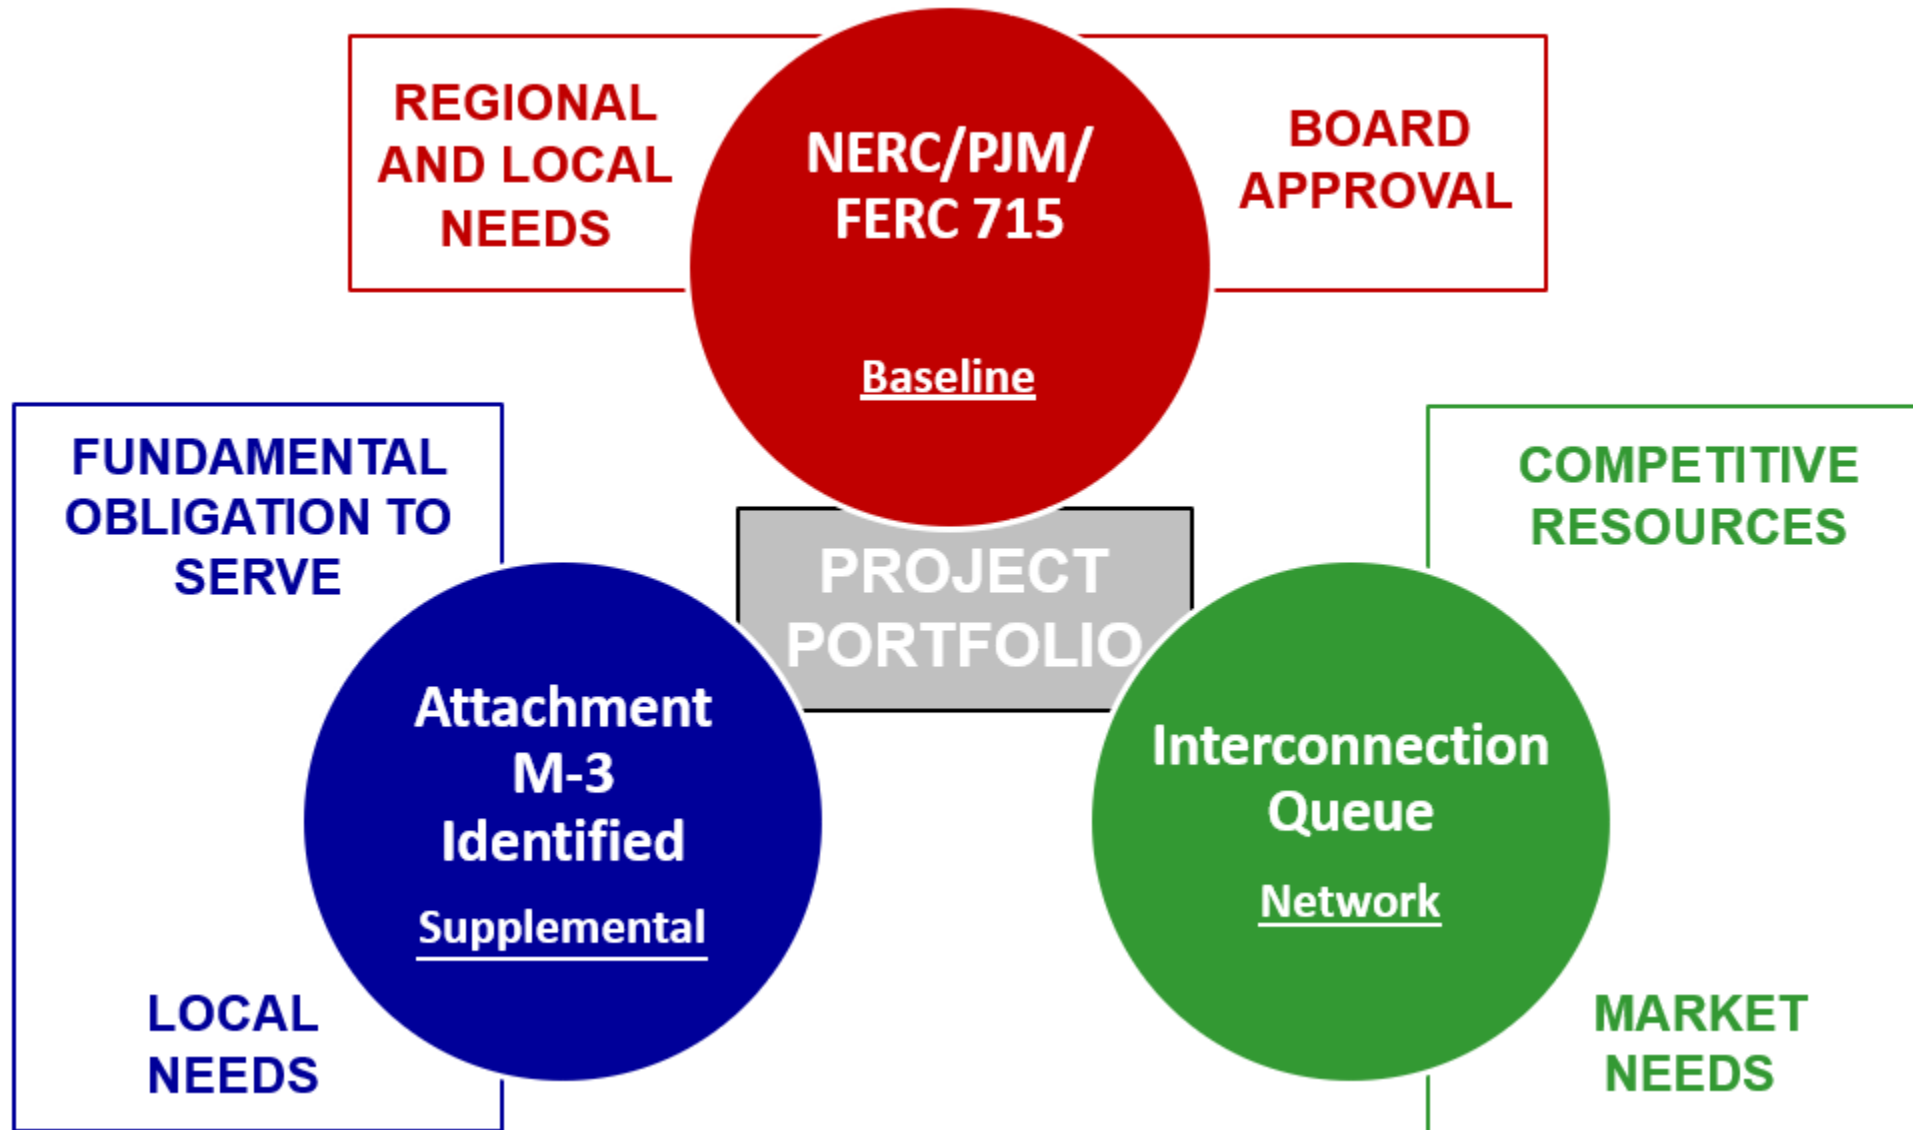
REGIONAL AND LOCAL NEEDS

NERC/PJM/ FERC 715

Baseline

BOARD APPROVAL

FUNDAMENTAL OBLIGATION TO SERVE

PROJECT PORTFOLIO

COMPETITIVE RESOURCES

Attachment M-3 Identified

Supplemental

Interconnection Queue

Network

LOCAL NEEDS

MARKET NEEDS